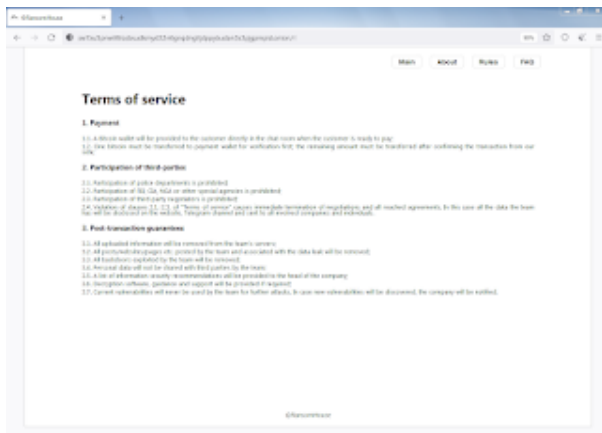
Main About Rules FAQ

Terms of service

1. Payment

1.1. A Bitcoin wallet will be provided to the customer directly in the chat room when the customer is ready to pay.
1.2. One bitcoin must be transferred to payment wallet for verification first; the remaining amount must be transferred after confirming the transaction from our side.

2. Participation of third-parties

2.1. Participation of police departments is prohibited.
2.2. Participation of FBI, CIA, NSA or other special agencies is prohibited.
2.3. Participation of third party negotiators is prohibited.
2.4. Violation of clauses 2.1.-2.3. of "Terms of service" causes immediate termination of negotiations, and all reached agreements. In this case all the data the team has will be disclosed on the website, Telegram channel and sent to all involved companies and individuals.

3. Post-transaction guarantees

3.1. All uploaded information will be removed from the team's servers.
3.2. All posts/websites/pages etc. posted by the team and associated with the data leak will be removed.
3.3. All backdoors exploited by the team will be removed.
3.4. Personal data will not be shared with third parties by the team.
3.5. A list of information security recommendations will be provided to the head of the company.
3.6. Decryption software, guidance and support will be provided if required.
3.7. Current vulnerabilities will never be used by the team for further attacks. In case new vulnerabilities will be discovered, the company will be notified.

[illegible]